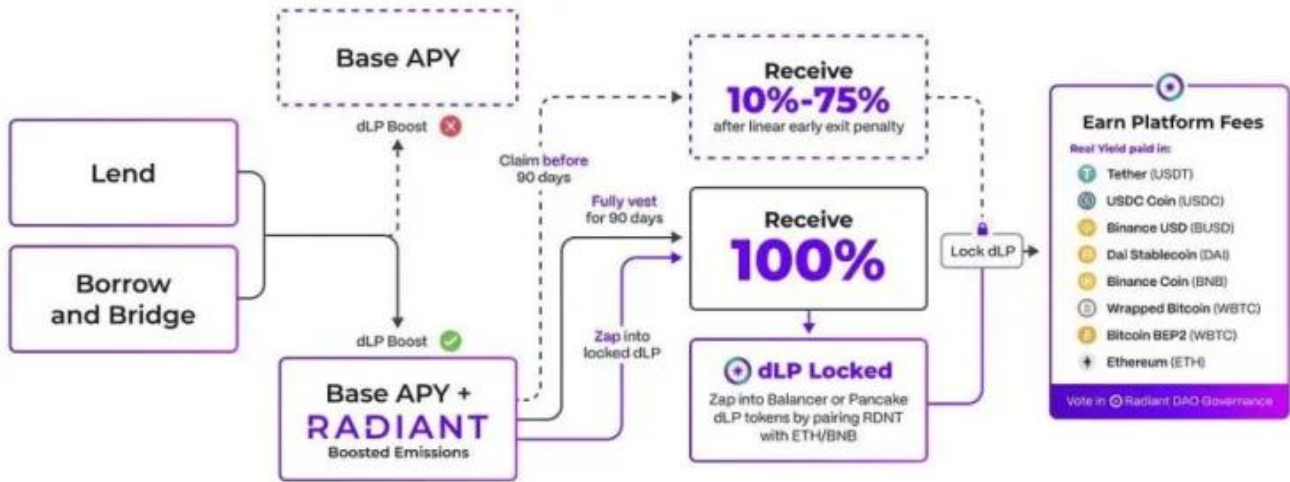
Lend

Borrow and Bridge

Base APY

dLP Boost

dLP Boost

Base APY + RADIANT Boosted Emissions

Claim before 90 days

Fully vest for 90 days

Zap into locked dLP

Receive 10%-75% after linear early exit penalty

Receive 100%

dLP Locked

Zap into Balancer or Pancake dLP tokens by pairing RDNT with ETH/BNB

Lock dLP

Earn Platform Fees

Real Yield paid in:

Tether (USDT)

USDC Coin (USDC)

Binance USD (BUSD)

Dai Stablecoin (DAI)

Binance Coin (BNB)

Wrapped Bitcoin (WBTC)

Bitcoin BEP2 (WBTC)

Ethereum (ETH)

Vote in Radiant DAO Governance